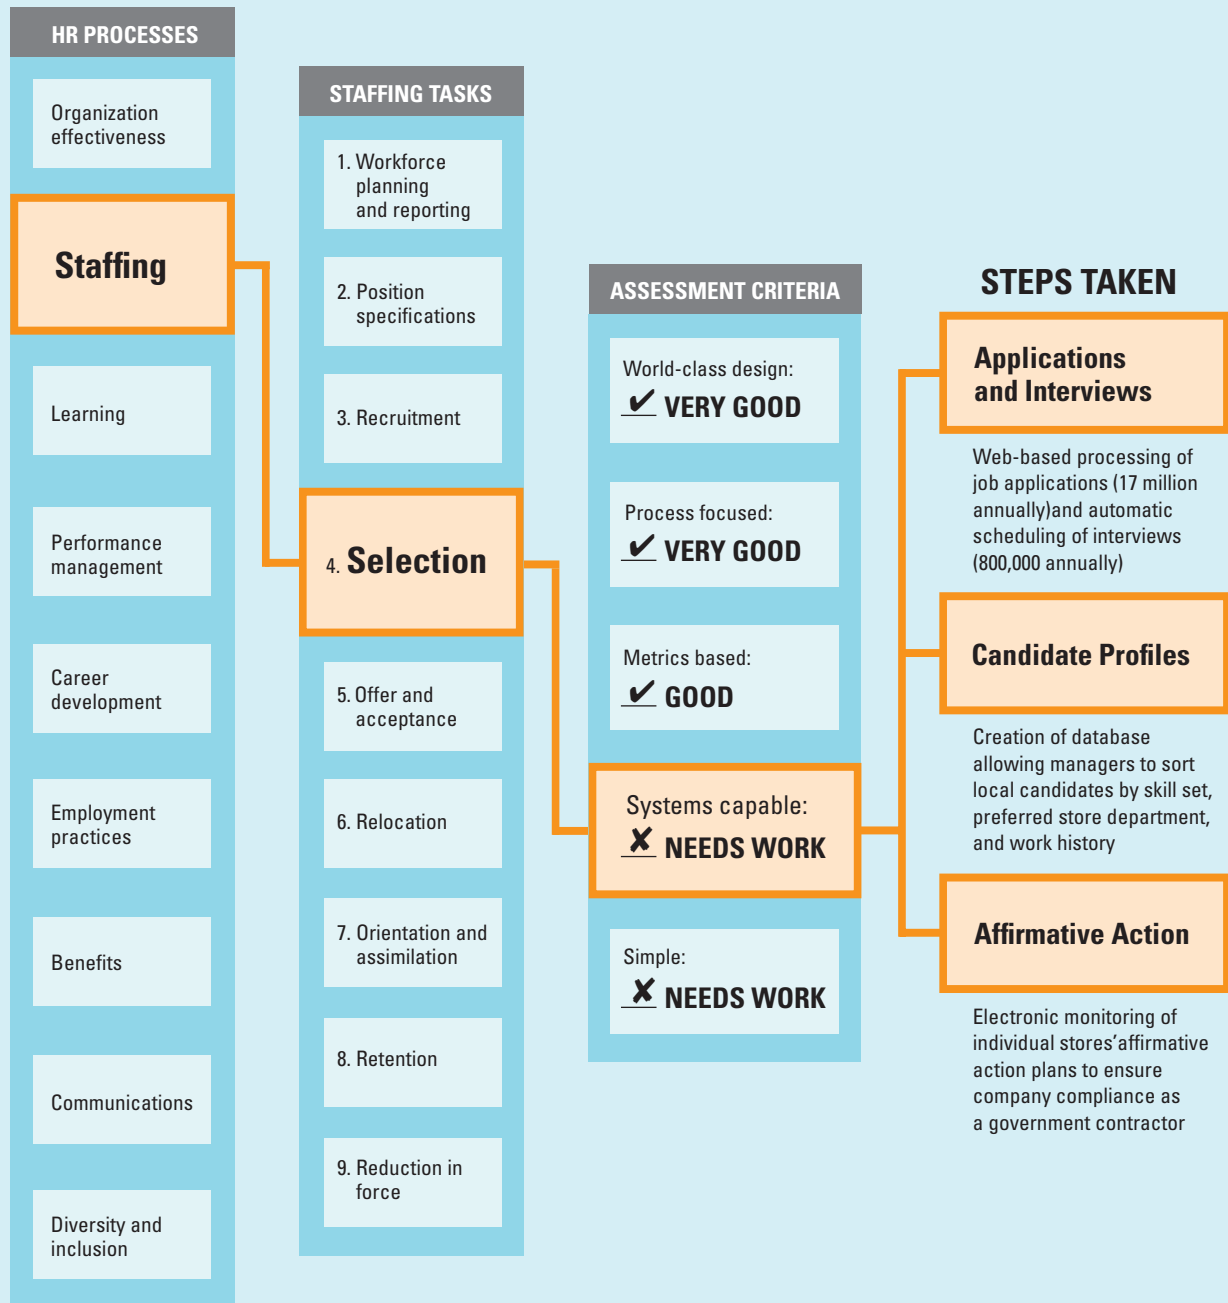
HR PROCESSES

Organization effectiveness

Staffing

Learning

Performance management

Career development

Employment practices

Benefits

Communications

Diversity and inclusion

STAFFING TASKS

1. Workforce planning and reporting

2. Position specifications

3. Recruitment

4. Selection

5. Offer and acceptance

6. Relocation

7. Orientation and assimilation

8. Retention

9. Reduction in force

ASSESSMENT CRITERIA

World-class design: ✔ VERY GOOD

Process focused: ✔ VERY GOOD

Metrics based: ✔ GOOD

Systems capable: ✘ NEEDS WORK

Simple: ✘ NEEDS WORK

STEPS TAKEN

Applications and Interviews

Web-based processing of job applications (17 million annually)and automatic scheduling of interviews (800,000 annually)

Candidate Profiles

Creation of database allowing managers to sort local candidates by skill set, preferred store department, and work history

Affirmative Action

Electronic monitoring of individual stores'affirmative action plans to ensure company compliance as a government contractor